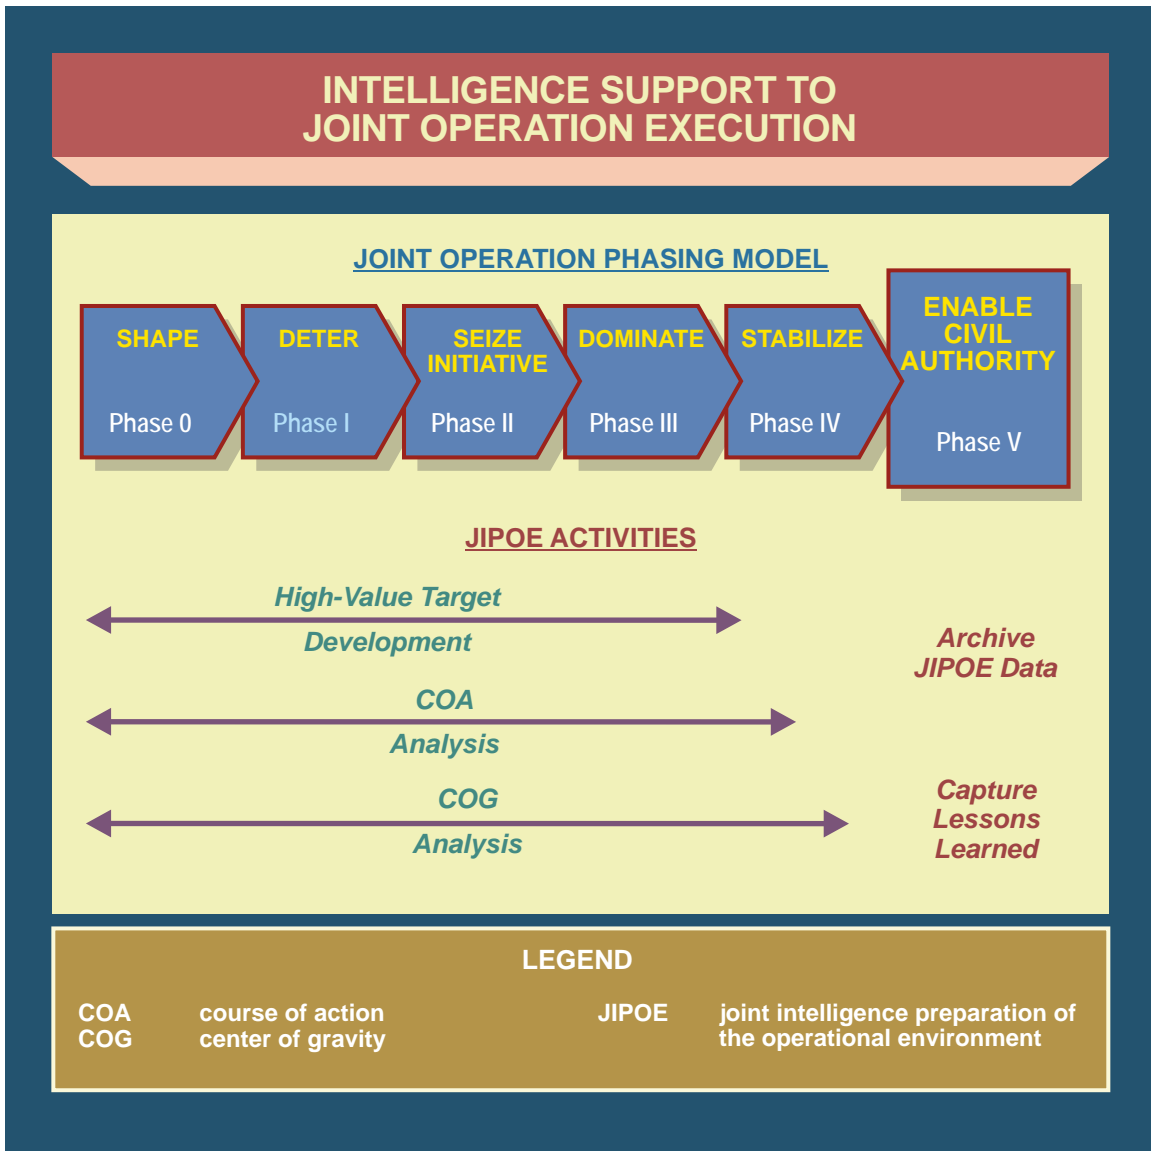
INTELLIGENCE SUPPORT TO JOINT OPERATION EXECUTION

JOINT OPERATION PHASING MODEL

SHAPE
Phase 0

DETER
Phase I

SEIZE INITIATIVE
Phase II

DOMINATE
Phase III

STABILIZE
Phase IV

ENABLE CIVIL AUTHORITY
Phase V

JIPOE ACTIVITIES

High-Value Target Development

COA Analysis

COG Analysis

Archive JIPOE Data

Capture Lessons Learned

LEGEND

COA course of action
COG center of gravity

JIPOE joint intelligence preparation of the operational environment